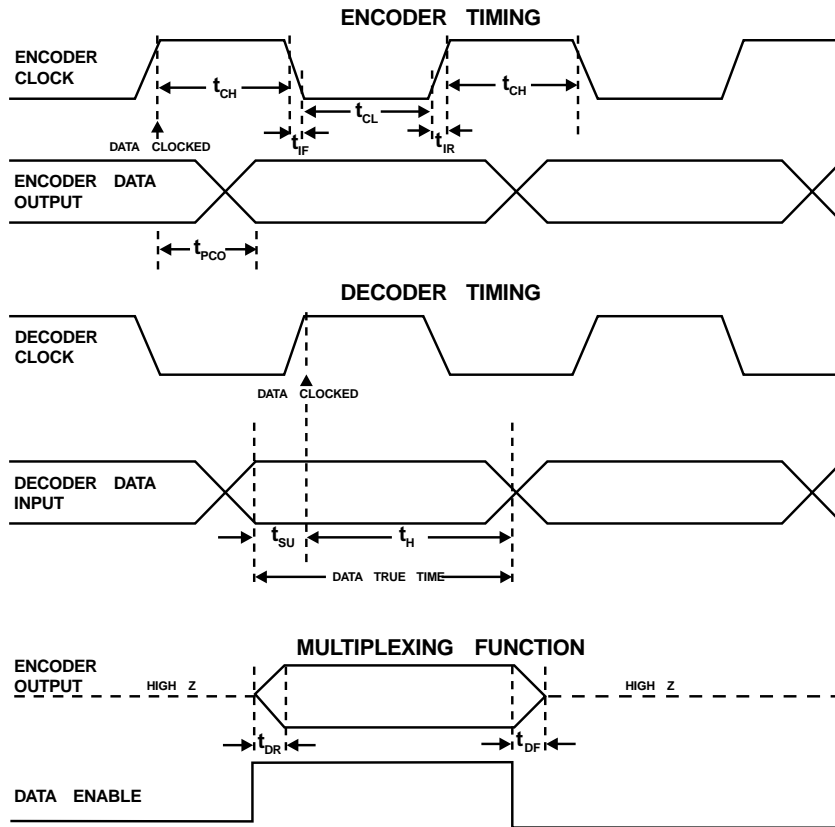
ENCODER TIMING

ENCODER CLOCK

$t_{CH}$

$t_{CL}$

$t_{CH}$

DATA CLOCKED

$t_{IF}$

$t_{IR}$

ENCODER DATA OUTPUT

$t_{PCO}$

DECODER TIMING

DECODER CLOCK

DATA CLOCKED

DECODER DATA INPUT

$t_{SU}$

$t_{H}$

DATA TRUE TIME

MULTIPLEXING FUNCTION

ENCODER OUTPUT

HIGH Z

HIGH Z

$t_{DR}$

$t_{DF}$

DATA ENABLE